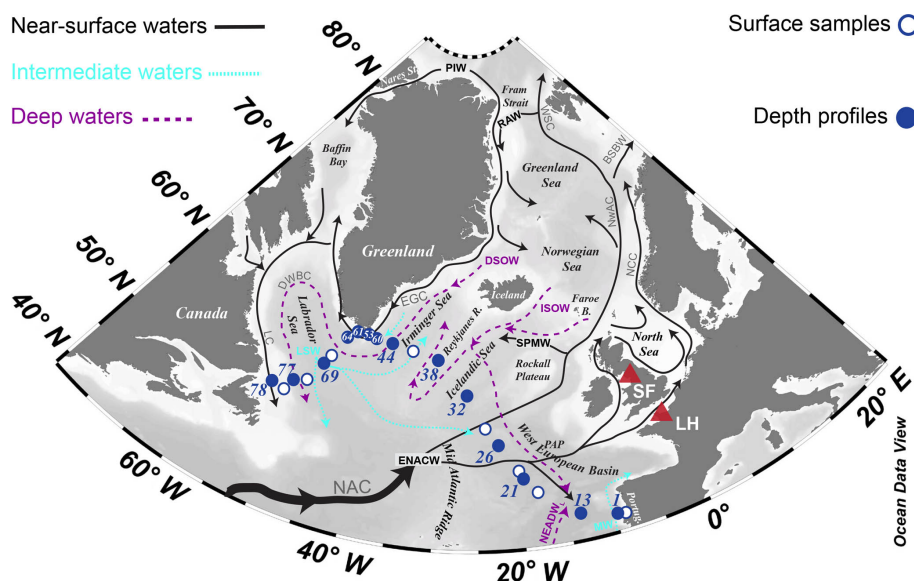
Near-surface waters
Intermediate waters
Deep waters
Surface samples
Depth profiles

80° N
70° N
60° N
50° N
40° N
60° W
40° W
20° W
0°
20° E

PIW
Nares St.
Fram Strait
RAW
WSC
BSBW
Baffin Bay
Greenland Sea
Greenland
NwAC
Norwegian Sea
NCC
DSOW
Iceland
Faroe B.
ISOW
EGC
DWBC
Labrador Sea
Irminger Sea
Reykjanes R.
SPMW
Canada
LC
64 61 53 60
44
LSW
69
77
78
38
Icelandic Sea
32
Rockall Plateau
North Sea
SF
LH
26
PAP
West European Basin
ENACW
Mid Atlantic Ridge
21
13
1
Portug.
MW
NEADW
NAC
Ocean Data View